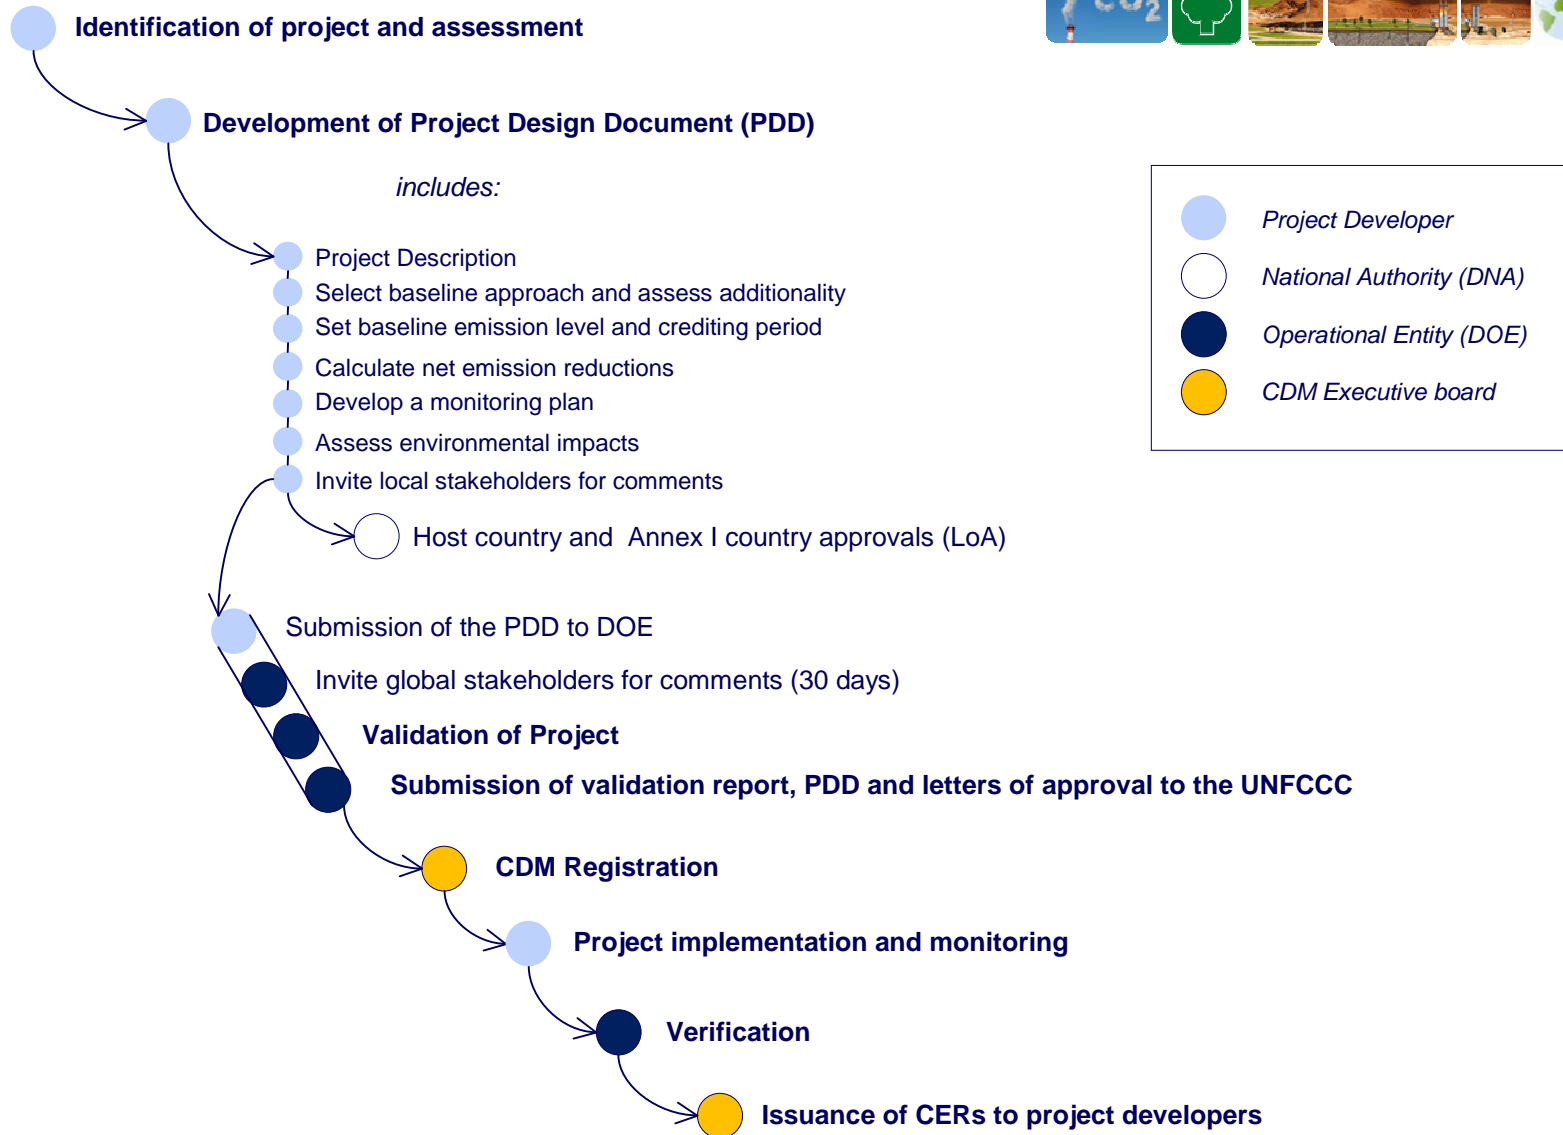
Identification of project and assessment

Development of Project Design Document (PDD)

includes:

Project Description
Select baseline approach and assess additionality
Set baseline emission level and crediting period
Calculate net emission reductions
Develop a monitoring plan
Assess environmental impacts
Invite local stakeholders for comments

Host country and Annex I country approvals (LoA)

Project Developer
National Authority (DNA)
Operational Entity (DOE)
CDM Executive board

Submission of the PDD to DOE

Invite global stakeholders for comments (30 days)

Validation of Project

Submission of validation report, PDD and letters of approval to the UNFCCC

CDM Registration

Project implementation and monitoring

Verification

Issuance of CERs to project developers